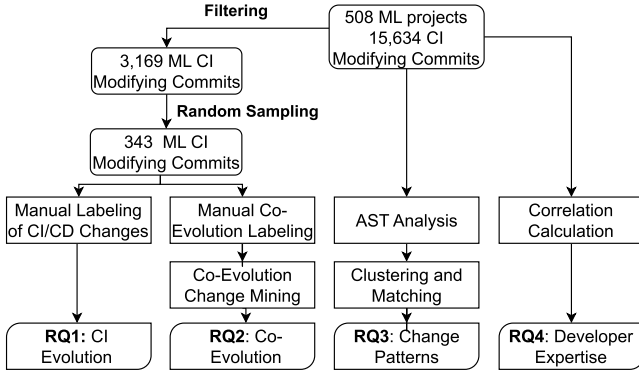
508 ML projects 15,634 CI Modifying Commits

Filtering

3,169 ML CI Modifying Commits

Random Sampling

343 ML CI Modifying Commits

Manual Labeling of CI/CD Changes

Manual Co-Evolution Labeling

Co-Evolution Change Mining

AST Analysis

Clustering and Matching

Correlation Calculation

**RQ1:** CI Evolution

**RQ2**: Co-Evolution

**RQ3**: Change Patterns

**RQ4**: Developer Expertise